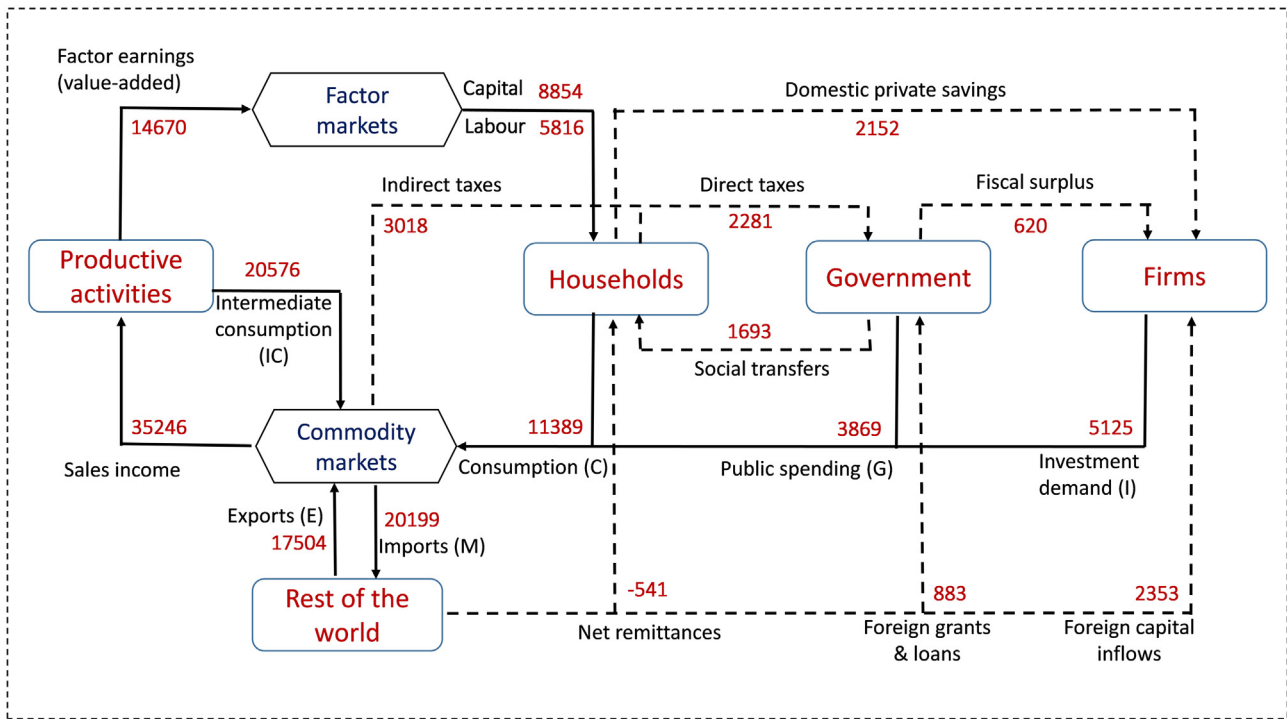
Factor earnings (value-added)

14670

Factor markets

Capital 8854

Labour 5816

Domestic private savings

2152

Indirect taxes

3018

Direct taxes

2281

Fiscal surplus

620

Productive activities

20576

Intermediate consumption (IC)

Households

Government

Firms

1693

Social transfers

35246

Sales income

Commodity markets

11389

Consumption (C)

3869

Public spending (G)

5125

Investment demand (I)

Exports (E)

17504

20199

Imports (M)

Rest of the world

-541

Net remittances

883

Foreign grants & loans

2353

Foreign capital inflows